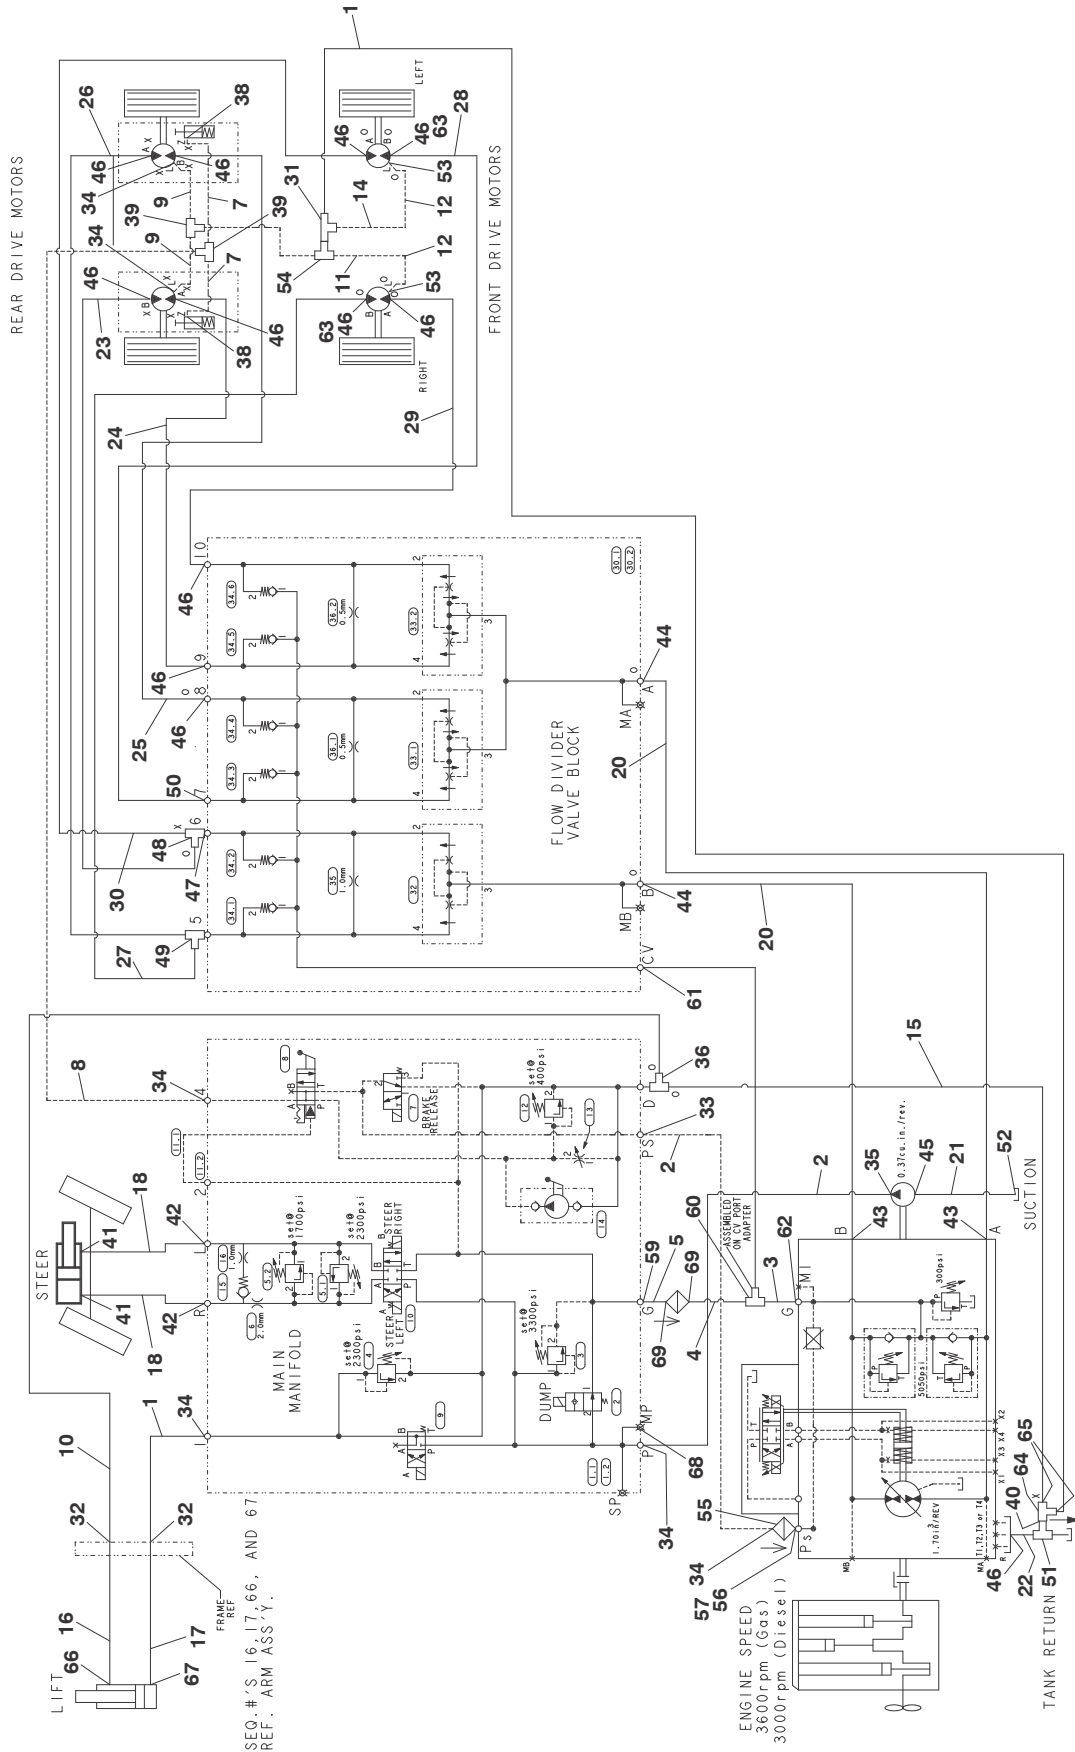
REAR DRIVE MOTORS

FRONT DRIVE MOTORS

LEFT

RIGHT

1

26

38

46

34

46

9

7

39

34

9

39

7

46

23

46

38

46

31

14

12

46

63

46

53

28

54

11

12

63

46

46

53

24

29

FLOW DIVIDER VALVE BLOCK

46

46

25

46

50

48

47

30

49

27

44

44

20

20

MA

MB

CV

61

10

9

8

7

6

5

36.2 0.5mm

36.1 0.5mm

35 1.0mm

33.2

33.1

32

34.1

34.2

34.3

34.4

34.5

34.6

30.1

30.2

STEER

18

41

41

18

42

42

MAIN MANIFOLD

set@ 1700psi

set@ 2300psi

set@ 2300psi

STEER RIGHT

STEER LEFT

BRAKE RELEASE

set@ 400psi

set@ 3300psi

DUMP

8

34

36

33

15

2

2

35

45

0.37cu.in./rev.

21

52

SUCTION

ASSEMBLED ON CV PORT ADAPTER

60

3

62

59

5

69

69

4

43

43

B

A

300psi

5050psi

1.70in³/REV

10

1

34

32

32

FRAME REF

16

17

66

67

LIFT

SEQ.#'S 16,17,66, AND 67 REF. ARM ASS'Y.

68

34

55

34

57

56

ENGINE SPEED 3600rpm (Gas) 3000rpm (Diesel)

46

22

51

40

64

65

TANK RETURN

MP

SP

Ps

G

MI

X1

X2

X3 X4

MA,T1,T2,T3 or T4

MB